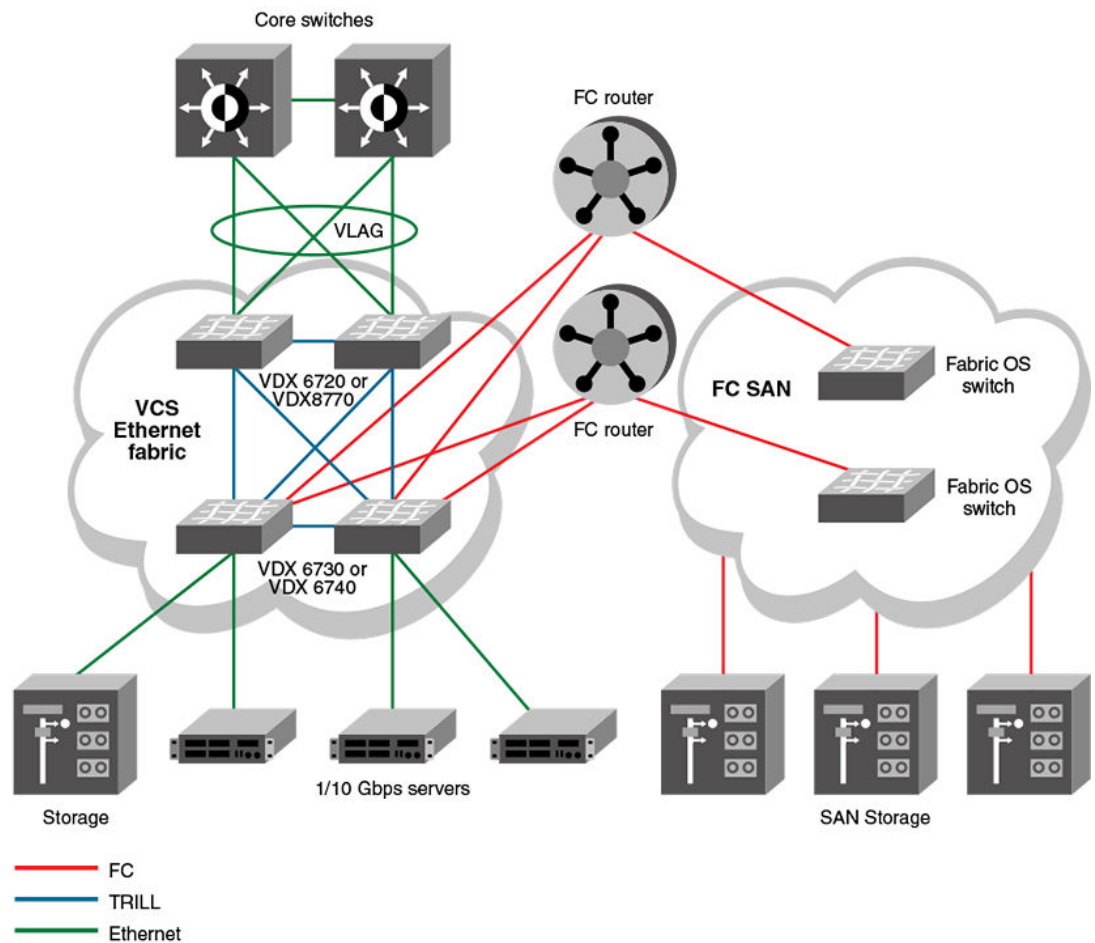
Core switches

FC router

VLAG

VDX 6720 or
VDX8770

FC router

VCS
Ethernet
fabric

FC SAN

Fabric OS
switch

Fabric OS
switch

VDX 6730 or
VDX 6740

Storage

1/10 Gbps servers

SAN Storage

FC

TRILL

Ethernet